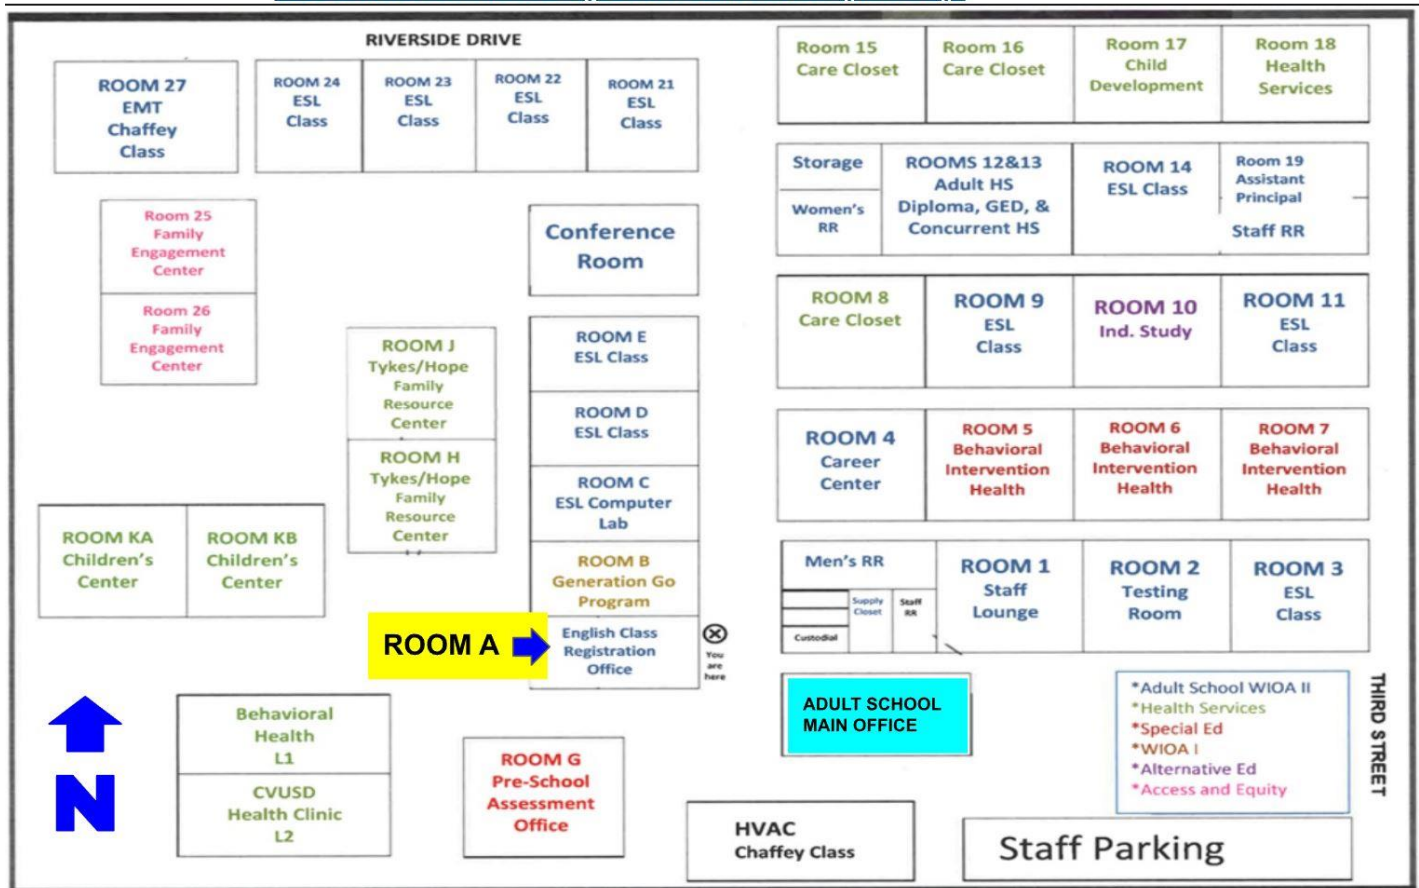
RIVERSIDE DRIVE

ROOM 27
EMT
Chaffey
Class

ROOM 24
ESL
Class

ROOM 23
ESL
Class

ROOM 22
ESL
Class

ROOM 21
ESL
Class

Room 15
Care Closet

Room 16
Care Closet

Room 17
Child
Development

Room 18
Health
Services

Storage

Women's
RR

ROOMS 12&13
Adult HS
Diploma, GED, &
Concurrent HS

ROOM 14
ESL Class

Room 19
Assistant
Principal

Staff RR

Room 25
Family
Engagement
Center

Room 26
Family
Engagement
Center

Conference
Room

ROOM 8
Care Closet

ROOM 9
ESL
Class

ROOM 10
Ind. Study

ROOM 11
ESL
Class

ROOM J
Tykes/Hope
Family
Resource
Center

ROOM H
Tykes/Hope
Family
Resource
Center

ROOM E
ESL Class

ROOM D
ESL Class

ROOM C
ESL Computer
Lab

ROOM 4
Career
Center

ROOM 5
Behavioral
Intervention
Health

ROOM 6
Behavioral
Intervention
Health

ROOM 7
Behavioral
Intervention
Health

ROOM KA
Children's
Center

ROOM KB
Children's
Center

ROOM B
Generation Go
Program

Men's RR

Supply
Closet

Staff
RR

Custodial

ROOM 1
Staff
Lounge

ROOM 2
Testing
Room

ROOM 3
ESL
Class

ROOM A

English Class
Registration
Office

You
are
here

ADULT SCHOOL
MAIN OFFICE

*Adult School WIOA II
*Health Services
*Special Ed
*WIOA I
*Alternative Ed
*Access and Equity

THIRD STREET

N

Behavioral
Health
L1

CVUSD
Health Clinic
L2

ROOM G
Pre-School
Assessment
Office

HVAC
Chaffey Class

Staff Parking